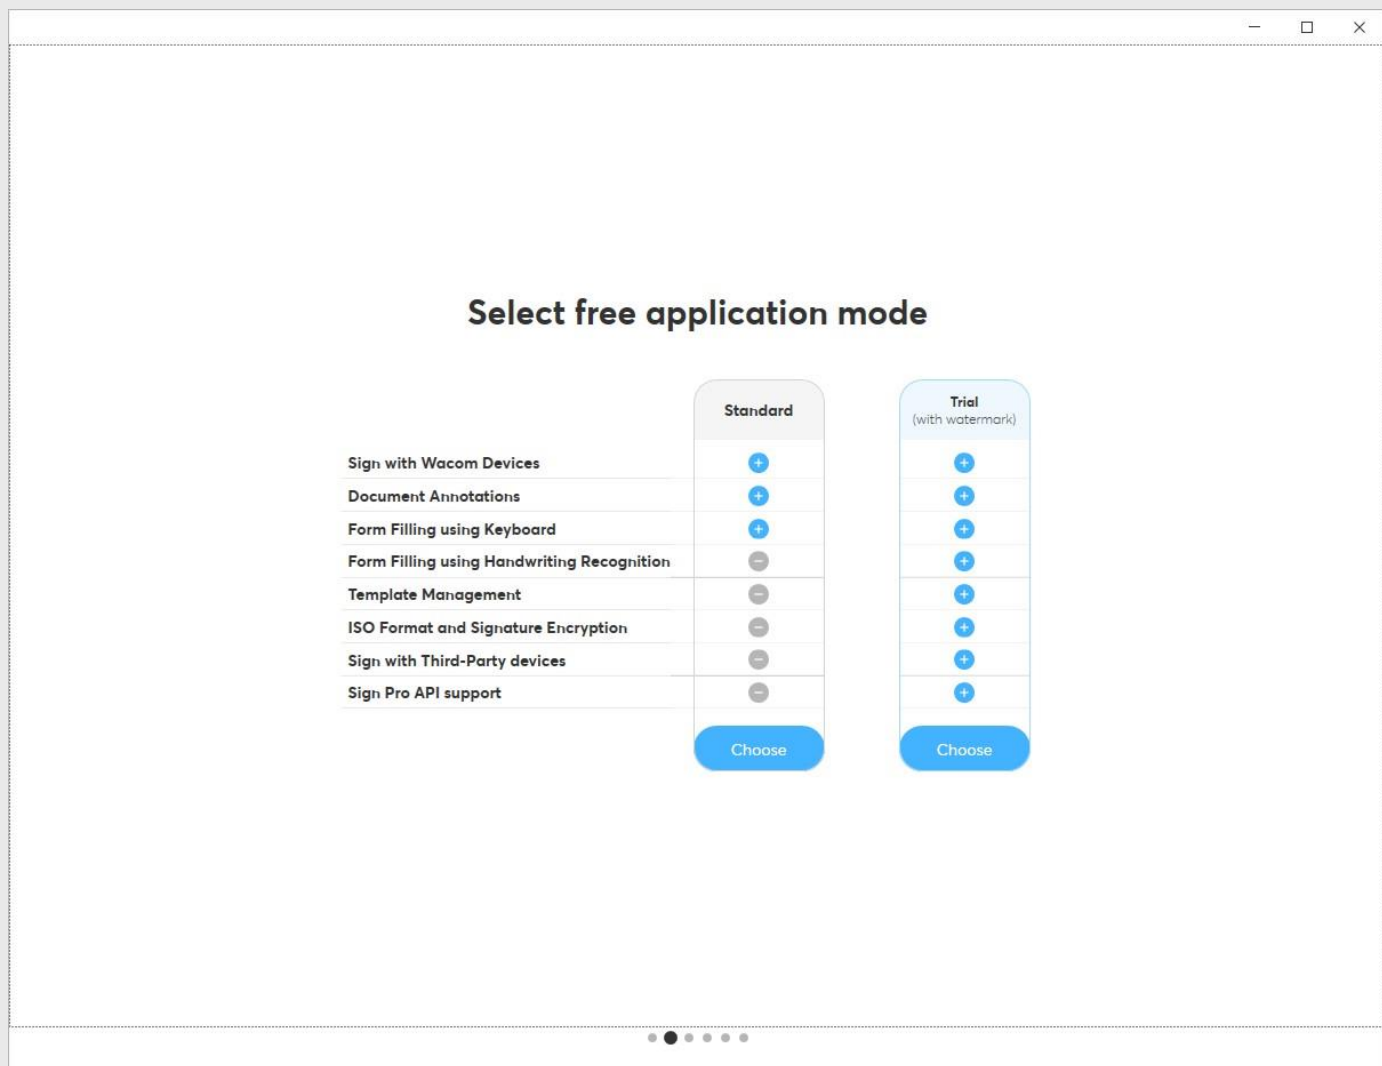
Select free application mode

| | Standard | Trial (with watermark) |
|---|---|---|
| Sign with Wacom Devices | + | + |
| Document Annotations | + | + |
| Form Filling using Keyboard | + | + |
| Form Filling using Handwriting Recognition | − | + |
| Template Management | − | + |
| ISO Format and Signature Encryption | − | + |
| Sign with Third-Party devices | − | + |
| Sign Pro API support | − | + |
| | Choose | Choose |